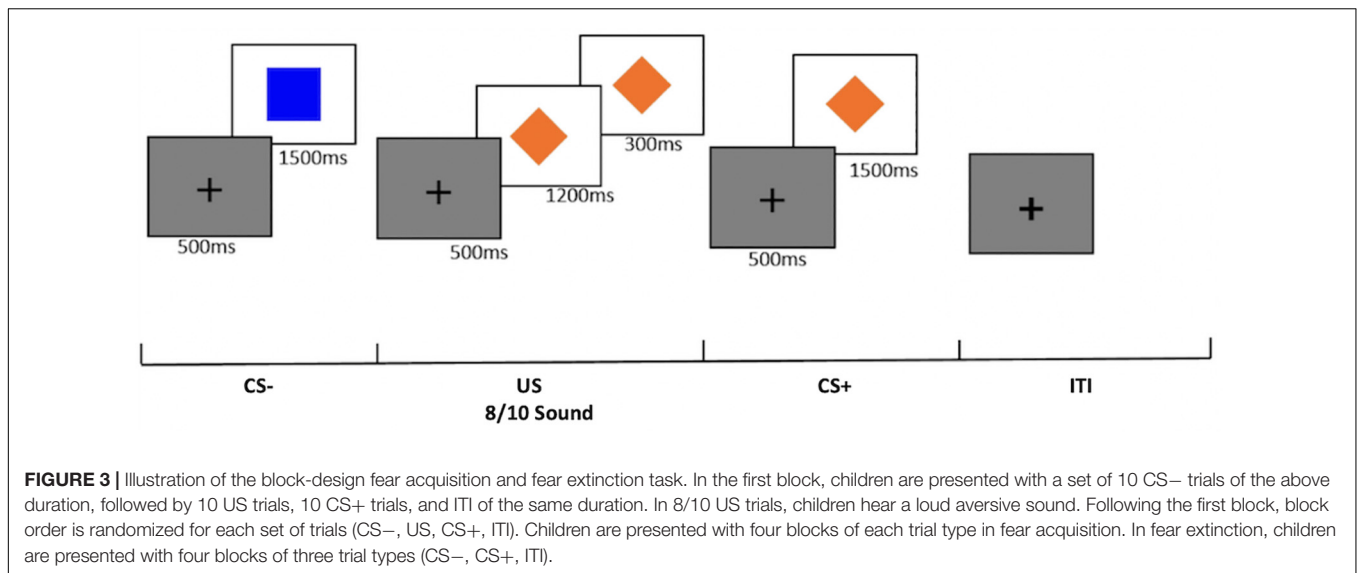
+
500ms
1500ms
+
500ms
1200ms
300ms
+
500ms
1500ms
+

CS-

US
8/10 Sound

CS+

ITI

**FIGURE 3 |** Illustration of the block-design fear acquisition and fear extinction task. In the first block, children are presented with a set of 10 CS− trials of the above duration, followed by 10 US trials, 10 CS+ trials, and ITI of the same duration. In 8/10 US trials, children hear a loud aversive sound. Following the first block, block order is randomized for each set of trials (CS−, US, CS+, ITI). Children are presented with four blocks of each trial type in fear acquisition. In fear extinction, children are presented with four blocks of three trial types (CS−, CS+, ITI).